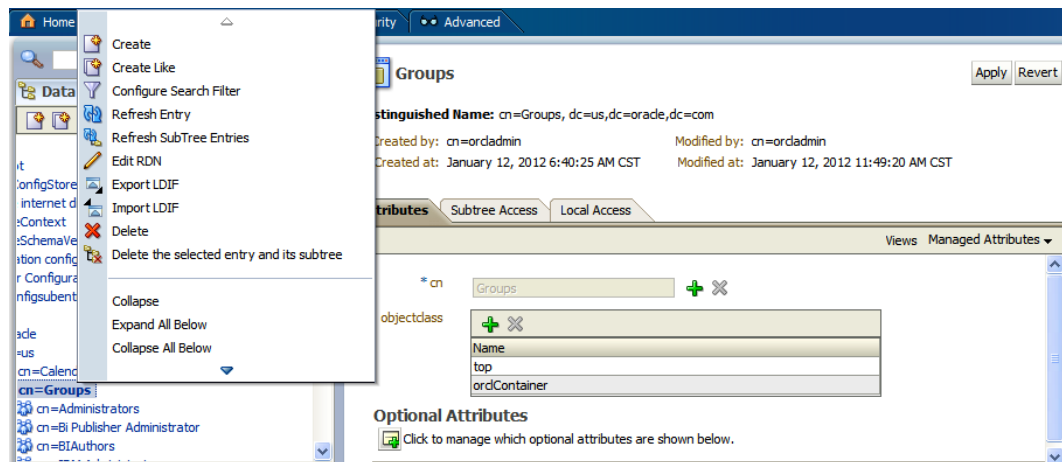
Home
rity Advanced

Create
Create Like
Configure Search Filter
Refresh Entry
Refresh SubTree Entries
Edit RDN
Export LDIF
Import LDIF
Delete
Delete the selected entry and its subtree

Collapse
Expand All Below
Collapse All Below

Data

t
onfigStore
internet d
eContext
eSchemaVe
ation config
r Configura
nfigsubent
acle
=us
cn=Calend
cn=Groups
cn=Administrators
cn=Bi Publisher Administrator
cn=BIAuthors

Groups

Apply Revert

stinguished Name: cn=Groups, dc=us,dc=oracle,dc=com

Created by: cn=orcladmin
Modified by: cn=orcladmin
Created at: January 12, 2012 6:40:25 AM CST
Modified at: January 12, 2012 11:49:20 AM CST

ttributes Subtree Access Local Access

Views Managed Attributes

* cn Groups

objectclass

| Name |
|---|
| top |
| orclContainer |

Optional Attributes

Click to manage which optional attributes are shown below.